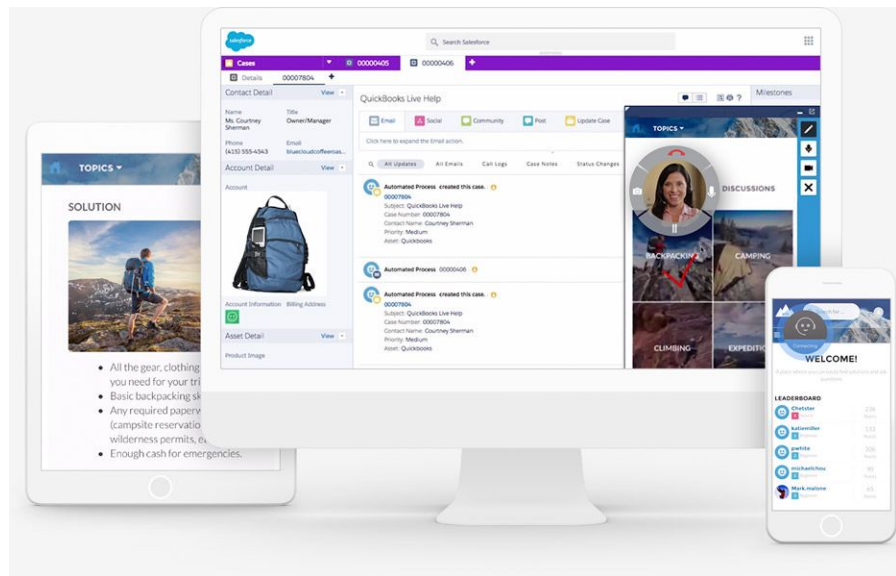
salesforce

Search Salesforce

Cases

00000405

00000406

Details

00007804

Contact Detail

View

Name
Ms. Courtney Sherman

Title
Owner/Manager

Phone
(415) 555-4343

Email
bluecloudcoffeesa...

Account Detail

View

Account

Account Information

Billing Address

Asset Detail

View

Product Image

QuickBooks Live Help

Email

Social

Community

Post

Update Case

Click here to expand the Email action.

All Updates

All Emails

Call Logs

Case Notes

Status Changes

Automated Process created this case.
00007804
Subject: QuickBooks Live Help
Case Number: 00007804
Contact Name: Courtney Sherman
Priority: Medium
Asset: Quickbooks

Automated Process 00000406

Automated Process created this case.
00007804
Subject: QuickBooks Live Help
Case Number: 00007804
Contact Name: Courtney Sherman
Priority: Medium
Asset: Quickbooks

Milestones

TOPICS

DISCUSSIONS

BACKPACKING

CAMPING

CLIMBING

EXPEDITI

TOPICS

SOLUTION

All the gear, clothing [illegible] you need for your tri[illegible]
Basic backpacking sk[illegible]
Any required paperw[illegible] (campsite reservatio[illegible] wilderness permits, e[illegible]
Enough cash for emergencies.

Connecting

WELCOME!

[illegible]

LEADERBOARD

Chetster

katiemiller

jwhite

michaelchou

Mark malone